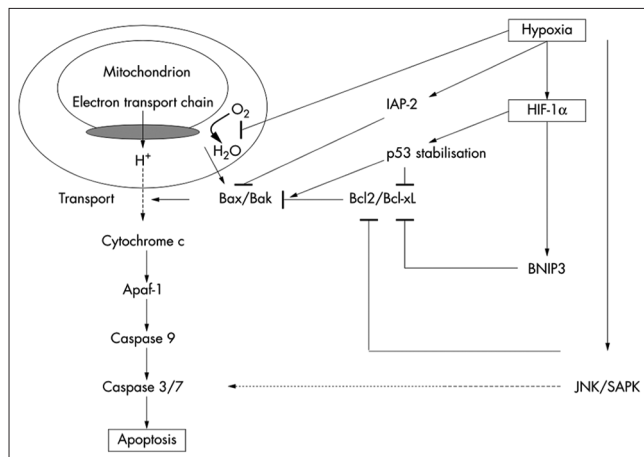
Hypoxia

Mitochondrion

Electron transport chain

$O_2$

$H_2O$

$H^+$

IAP-2

HIF-1α

p53 stabilisation

Transport

Bax/Bak

Bcl2/Bcl-xL

Cytochrome c

Apaf-1

BNIP3

Caspase 9

Caspase 3/7

JNK/SAPK

Apoptosis